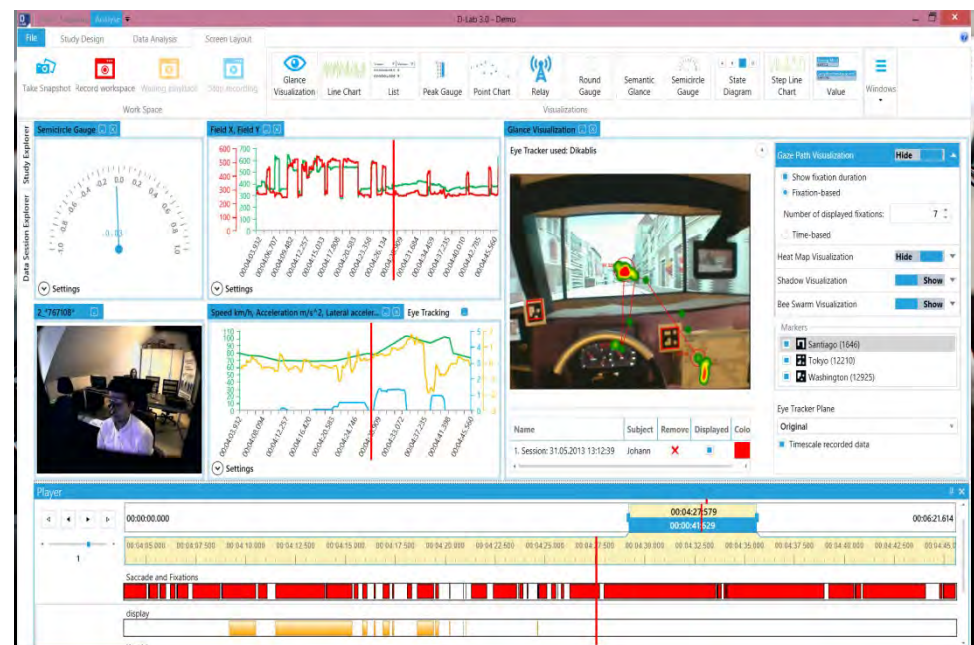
D-Lab 3.0 - Demo

Analyse

File | Study Design | Data Analysis | Screen Layout

Take Snapshot | Record workspace | Waiting playback | Stop recording
Work Space

Glance Visualization | Line Chart | List | Peak Gauge | Point Chart | Relay | Round Gauge | Semantic Glance | Semicircle Gauge | State Diagram | Step Line Chart | Value
Visualizations

Windows

Study Explorer
Data Session Explorer

Semicircle Gauge
-0.2 0.0 0.2 0.4 0.6 0.8 1.0 -0.4 -0.6 -0.8 -1.0
-0.03
Settings

Field X, Field Y
600 500 400 300 200 100 0
700 600 500 400 300 200 100 0
00:04:03.932 00:04:06.707 00:04:09.482 00:04:12.257 00:04:15.033 00:04:17.808 00:04:20.583 00:04:23.358 00:04:26.134 00:04:28.909 00:04:31.684 00:04:34.459 00:04:37.235 00:04:40.010 00:04:42.785 00:04:45.560
Settings

2_"767108"

Speed km/h, Acceleration m/s^2, Lateral acceler... | Eye Tracking
110 100 90 80 70 60 50 40 30 20 10 0
5 4 3 2 1 0 -1 -2
00:04:03.932 00:04:06.094 00:04:12.257 00:04:16.420 00:04:20.583 00:04:24.746 00:04:28.909 00:04:33.072 00:04:37.235 00:04:41.398 00:04:45.560
Settings

Glance Visualization
Eye Tracker used: Dikablis

Name | Subject | Remove | Displayed | Colo
1. Session: 31.05.2013 13:12:39 | Johann | ✕ | |

Gaze Path Visualization | Hide
Show fixation duration
Fixation-based
Number of displayed fixations: 7
Time-based
Heat Map Visualization | Hide
Shadow Visualization | Show
Bee Swarm Visualization | Show
Markers
Santiago (1646)
Tokyo (12210)
Washington (12925)
Eye Tracker Plane
Original
Timescale recorded data

Player
00:00:00.000
00:04:27.579
00:00:41.629
00:06:21.614
1
00:04:05.000 00:04:07.500 00:04:10.000 00:04:12.500 00:04:15.000 00:04:17.500 00:04:20.000 00:04:22.500 00:04:25.000 00:04:27.500 00:04:30.000 00:04:32.500 00:04:35.000 00:04:37.500 00:04:40.000 00:04:42.500 00:04:45.0
Saccade and Fixations
display